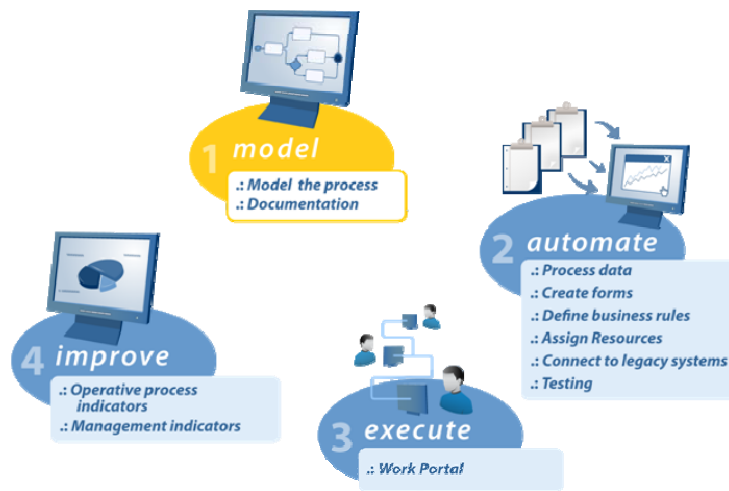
1 model
.: Model the process
.: Documentation

2 automate
.: Process data
.: Create forms
.: Define business rules
.: Assign Resources
.: Connect to legacy systems
.: Testing

3 execute
.: Work Portal

4 improve
.: Operative process indicators
.: Management indicators